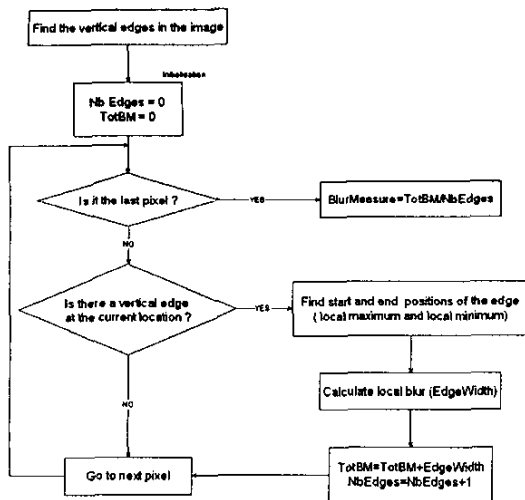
Find the vertical edges in the image

Initialization

Nb Edges = 0
TotBM = 0

Is it the last pixel ?

YES

BlurMeasure=TotBM/NbEdges

NO

Is there a vertical edge at the current location ?

YES

Find start and end positions of the edge ( local maximum and local minimum)

Calculate local blur (EdgeWidth)

NO

Go to next pixel

TotBM=TotBM+EdgeWidth
NbEdges=NbEdges+1